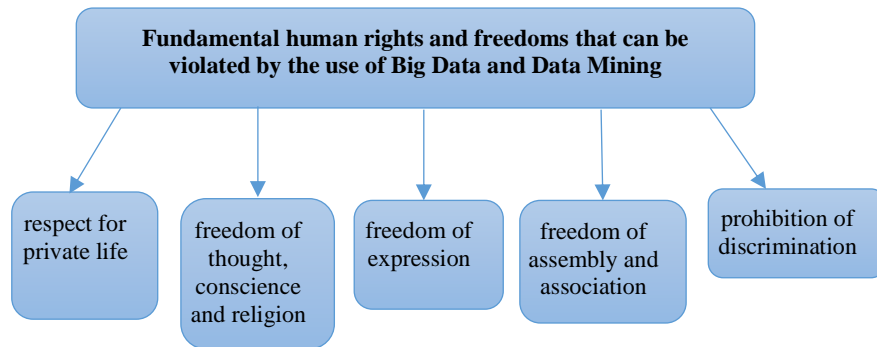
Fundamental human rights and freedoms that can be violated by the use of Big Data and Data Mining

respect for private life

freedom of thought, conscience and religion

freedom of expression

freedom of assembly and association

prohibition of discrimination